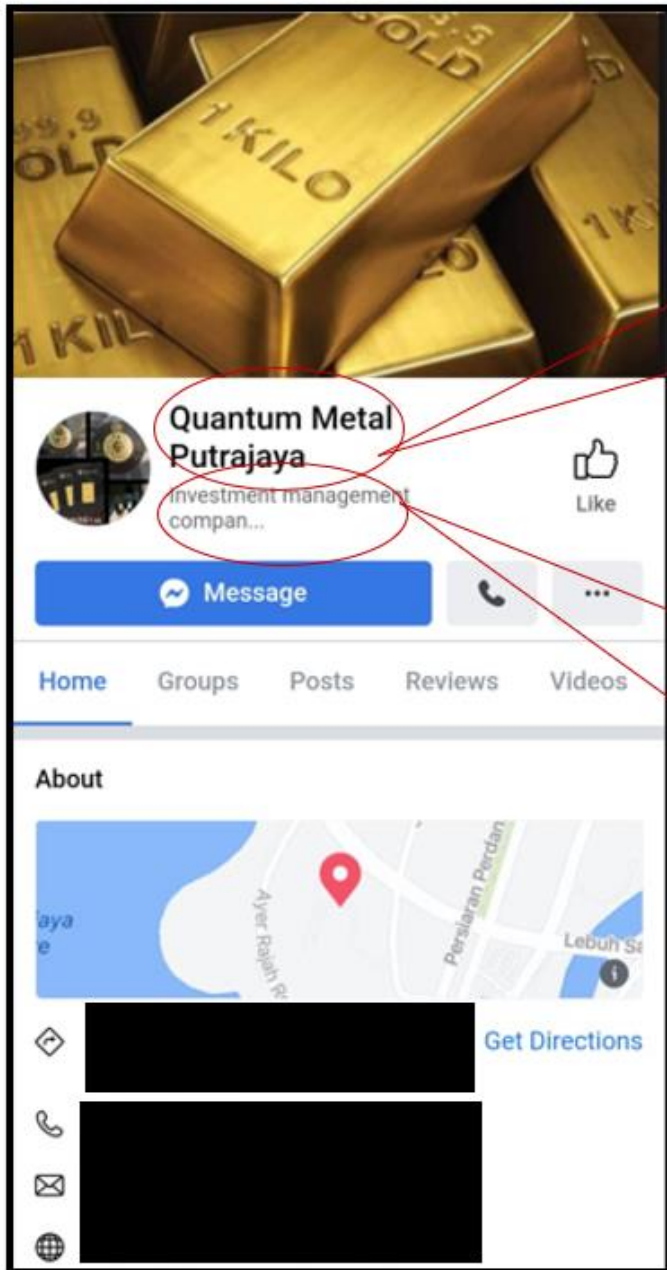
GOLD

1 KILO

99,9 GOLD

1 KIL

1 KI

Quantum Metal Putrajaya

Investment management compan...

Like

Message

...

Home

Groups

Posts

Reviews

Videos

About

Ayer Rajah R

Persiaran Perdana

Lebuh Sa

aya
e

Get Directions